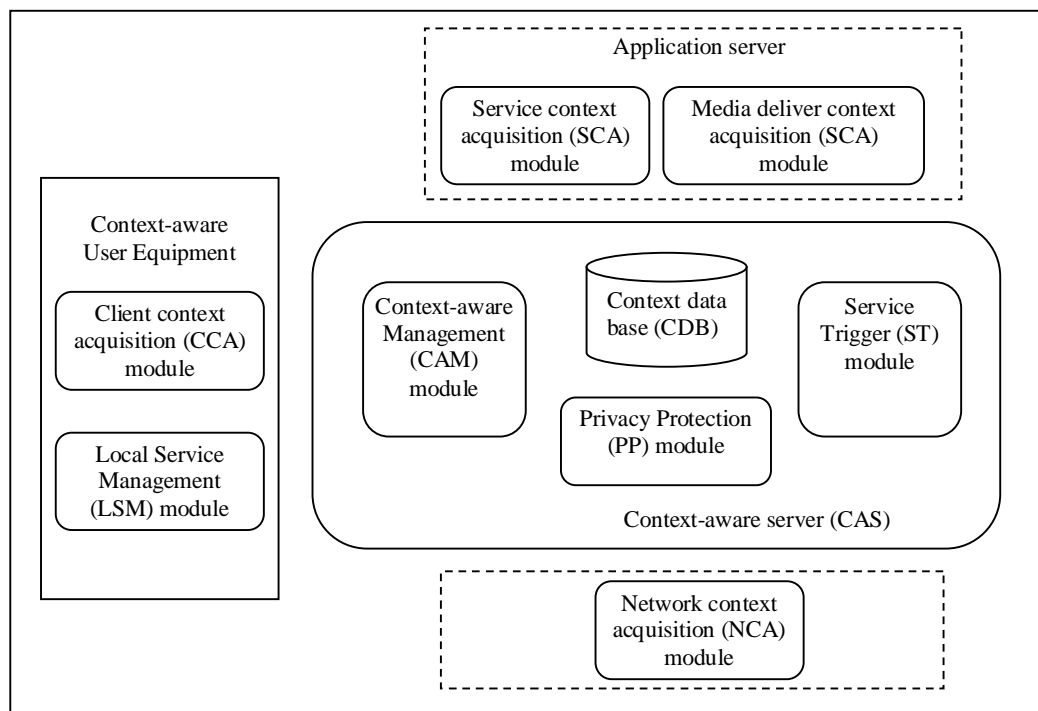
Application server

Service context acquisition (SCA) module

Media deliver context acquisition (SCA) module

Context-aware User Equipment

Client context acquisition (CCA) module

Local Service Management (LSM) module

Context-aware Management (CAM) module

Context data base (CDB)

Service Trigger (ST) module

Privacy Protection (PP) module

Context-aware server (CAS)

Network context acquisition (NCA) module